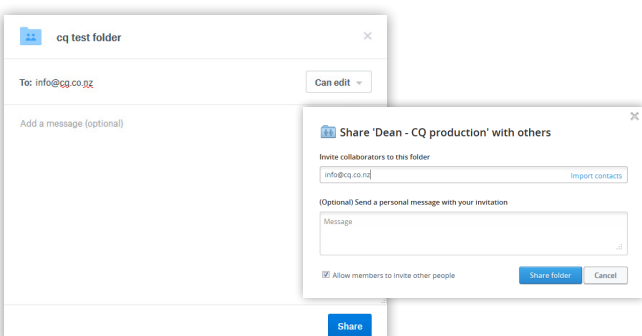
cq test folder

×

To: info@cq.co.nz

Can edit

Add a message (optional)

Share

×

Share 'Dean - CQ production' with others

Invite collaborators to this folder

info@cq.co.nz

Import contacts

(Optional) Send a personal message with your invitation

Message

Allow members to invite other people

Share folder

Cancel